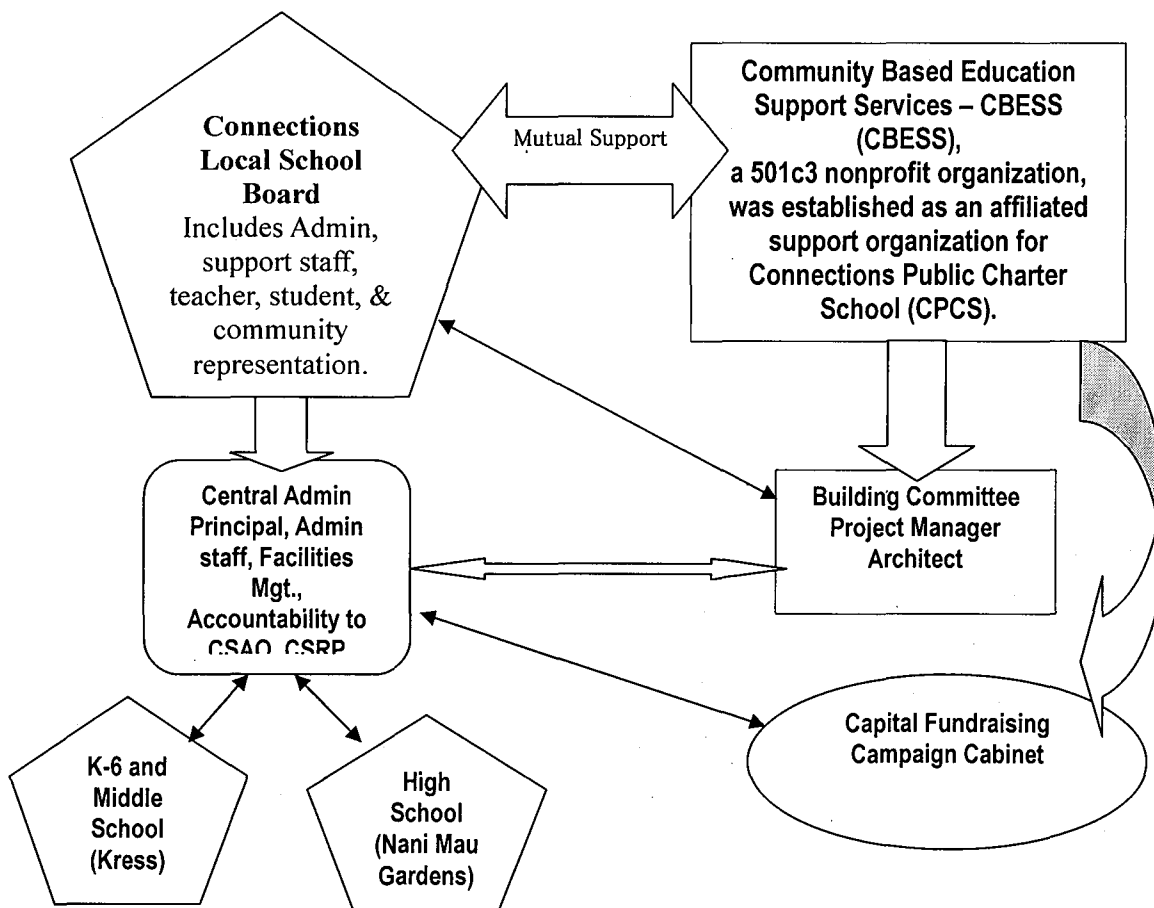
Connections Local School Board
Includes Admin, support staff, teacher, student, & community representation.

Mutual Support

Community Based Education Support Services – CBESS (CBESS), a 501c3 nonprofit organization, was established as an affiliated support organization for Connections Public Charter School (CPCS).

Central Admin
Principal, Admin staff, Facilities Mgt., Accountability to CSAO, CSRP

Building Committee
Project Manager
Architect

K-6 and Middle School (Kress)

High School (Nani Mau Gardens)

Capital Fundraising Campaign Cabinet